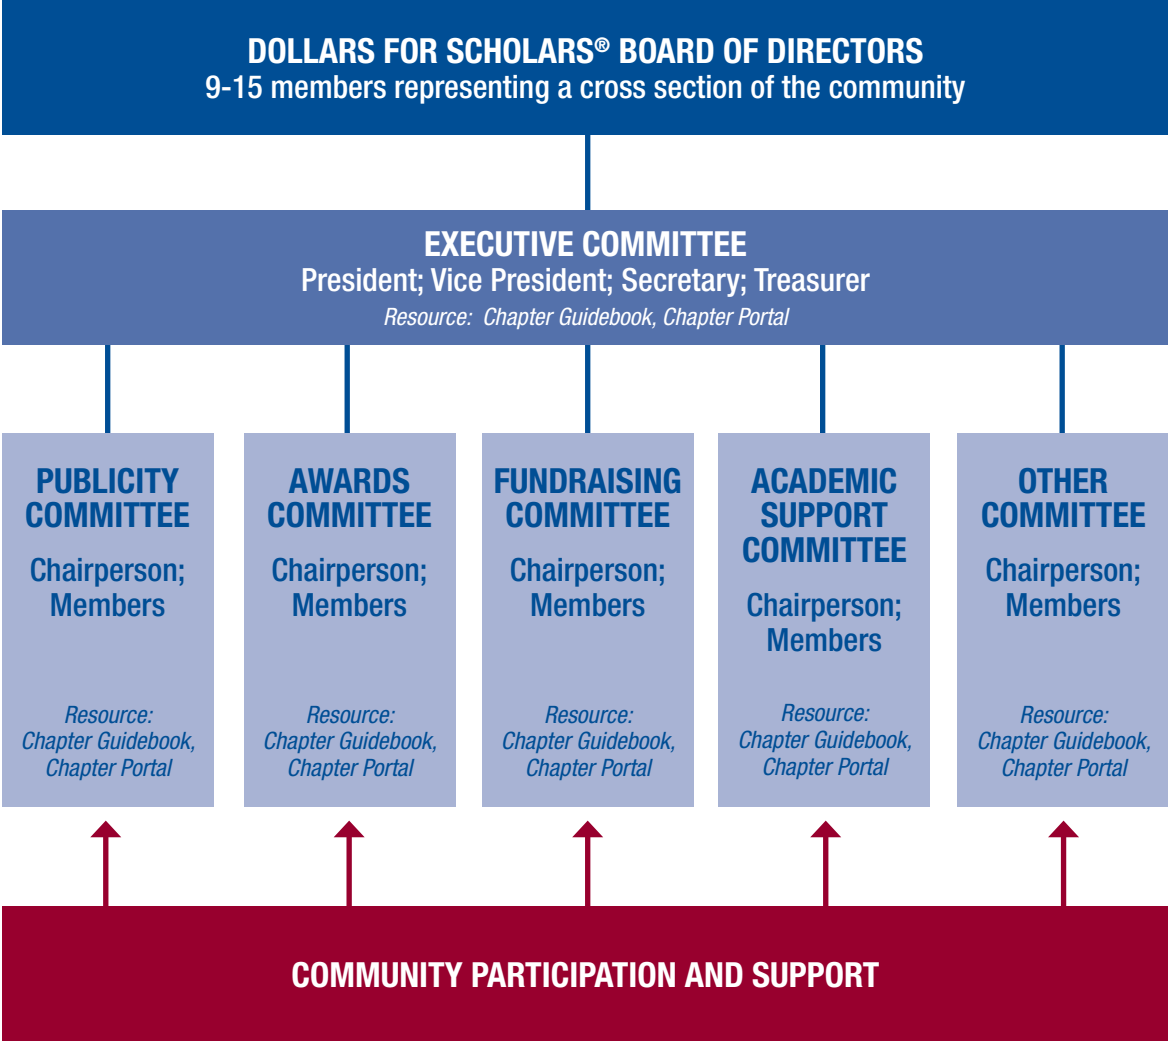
DOLLARS FOR SCHOLARS® BOARD OF DIRECTORS
9-15 members representing a cross section of the community

EXECUTIVE COMMITTEE
President; Vice President; Secretary; Treasurer
Resource: Chapter Guidebook, Chapter Portal

PUBLICITY COMMITTEE
Chairperson; Members
Resource: Chapter Guidebook, Chapter Portal

AWARDS COMMITTEE
Chairperson; Members
Resource: Chapter Guidebook, Chapter Portal

FUNDRAISING COMMITTEE
Chairperson; Members
Resource: Chapter Guidebook, Chapter Portal

ACADEMIC SUPPORT COMMITTEE
Chairperson; Members
Resource: Chapter Guidebook, Chapter Portal

OTHER COMMITTEE
Chairperson; Members
Resource: Chapter Guidebook, Chapter Portal

COMMUNITY PARTICIPATION AND SUPPORT